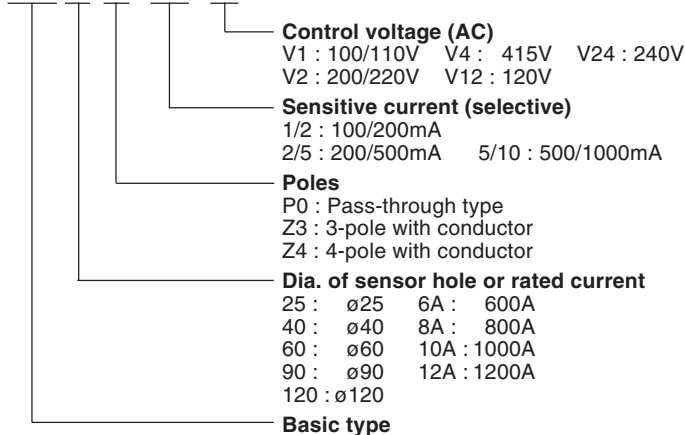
Control voltage (AC)
V1 : 100/110V V4 : 415V V24 : 240V
V2 : 200/220V V12 : 120V

Sensitive current (selective)
1/2 : 100/200mA
2/5 : 200/500mA 5/10 : 500/1000mA

Poles
P0 : Pass-through type
Z3 : 3-pole with conductor
Z4 : 4-pole with conductor

Dia. of sensor hole or rated current
25 : ø25 6A : 600A
40 : ø40 8A : 800A
60 : ø60 10A : 1000A
90 : ø90 12A : 1200A
120 : ø120

Basic type